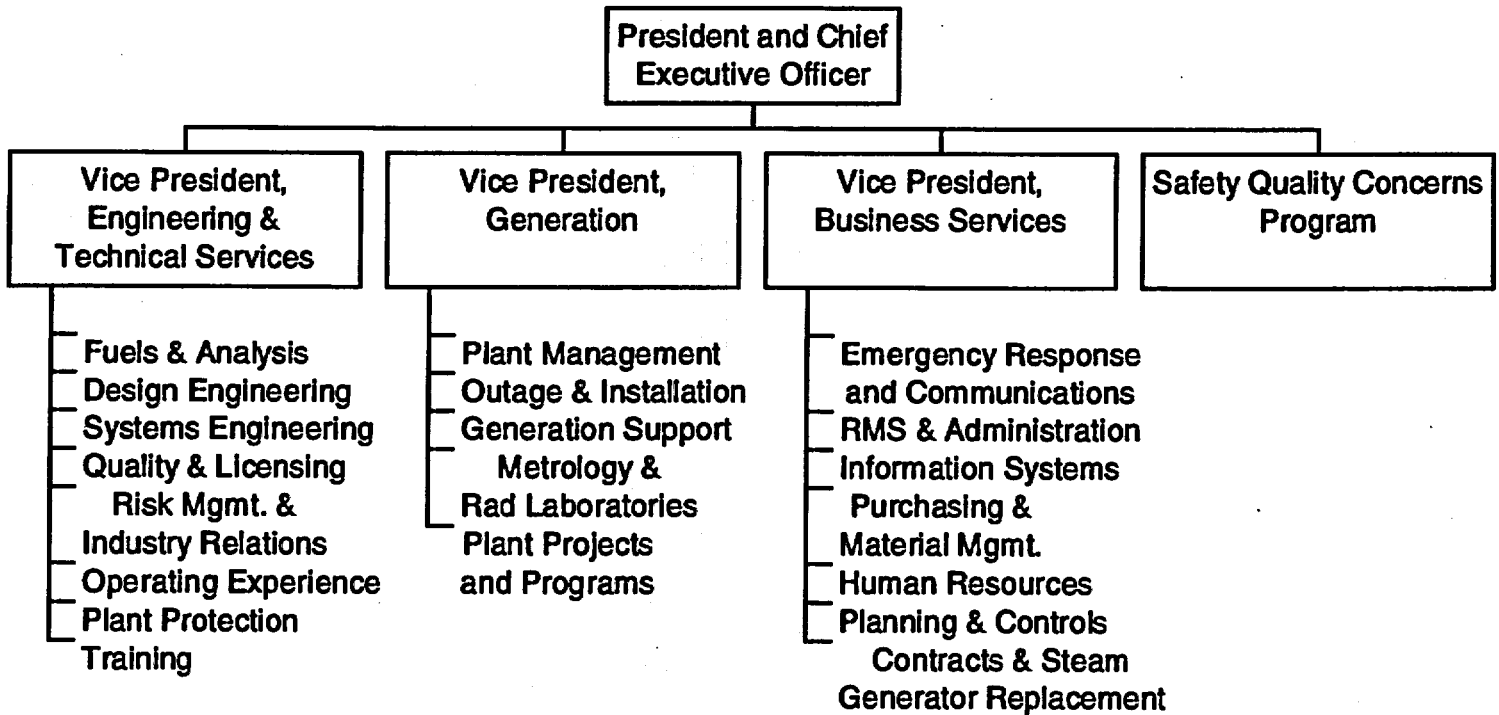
President and Chief Executive Officer

Vice President, Engineering & Technical Services

Fuels & Analysis
Design Engineering
Systems Engineering
Quality & Licensing
Risk Mgmt. & Industry Relations
Operating Experience
Plant Protection
Training

Vice President, Generation

Plant Management
Outage & Installation
Generation Support
Metrology & Rad Laboratories
Plant Projects and Programs

Vice President, Business Services

Emergency Response and Communications
RMS & Administration
Information Systems
Purchasing & Material Mgmt.
Human Resources
Planning & Controls
Contracts & Steam Generator Replacement

Safety Quality Concerns Program